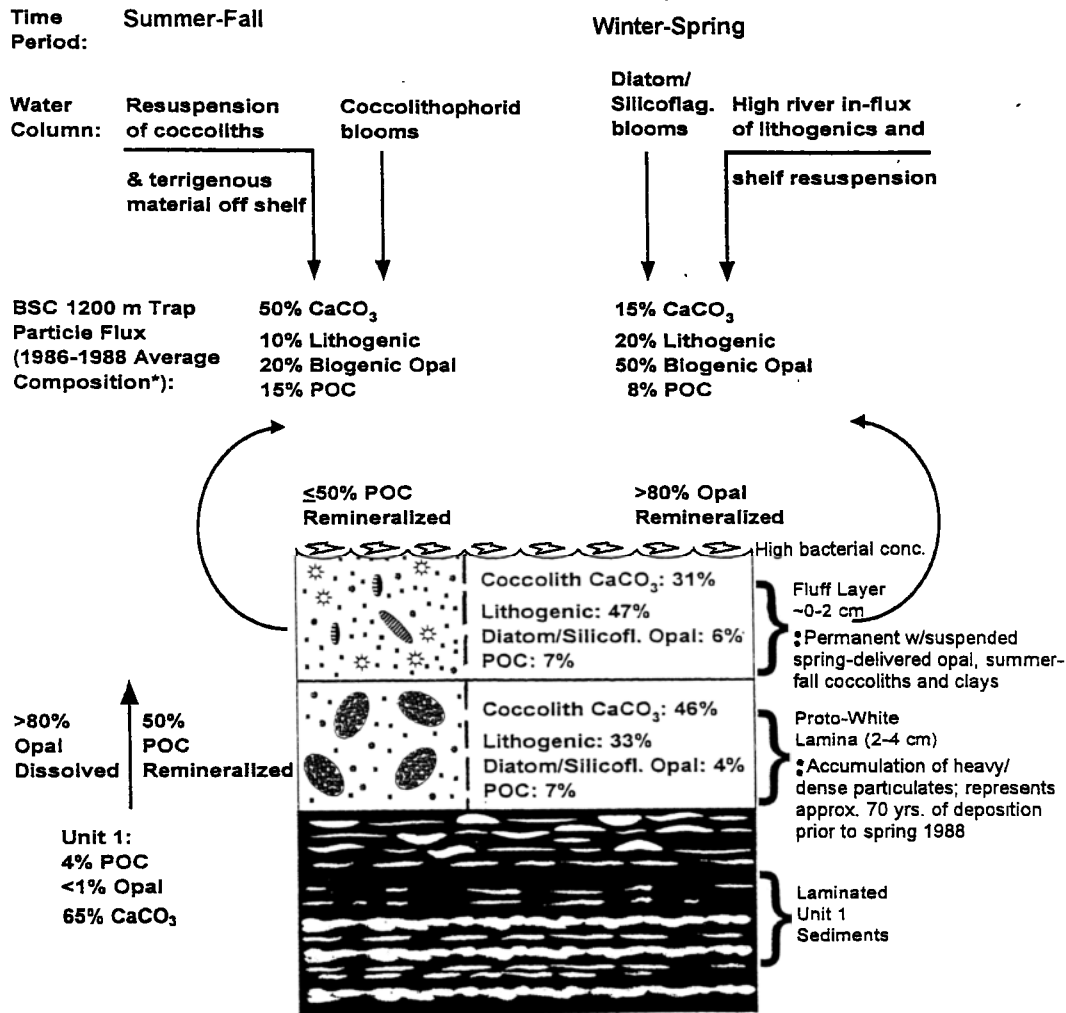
Time Period: Summer-Fall

Winter-Spring

Water Column: Resuspension of coccoliths & terrigenous material off shelf

Coccolithophorid blooms

Diatom/ Silicoflag. blooms

High river in-flux of lithogenics and shelf resuspension

BSC 1200 m Trap Particle Flux (1986-1988 Average Composition*):

50% $CaCO_3$
10% Lithogenic
20% Biogenic Opal
15% POC

15% $CaCO_3$
20% Lithogenic
50% Biogenic Opal
8% POC

≤50% POC Remineralized

>80% Opal Remineralized

High bacterial conc.

Coccolith $CaCO_3$: 31%
Lithogenic: 47%
Diatom/Silicofl. Opal: 6%
POC: 7%

Fluff Layer ~0-2 cm
Permanent w/suspended spring-delivered opal, summer-fall coccoliths and clays

>80% Opal Dissolved

50% POC Remineralized

Coccolith $CaCO_3$: 46%
Lithogenic: 33%
Diatom/Silicofl. Opal: 4%
POC: 7%

Proto-White Lamina (2-4 cm)
Accumulation of heavy/ dense particulates; represents approx. 70 yrs. of deposition prior to spring 1988

Unit 1:
4% POC
<1% Opal
65% $CaCO_3$

Laminated Unit 1 Sediments